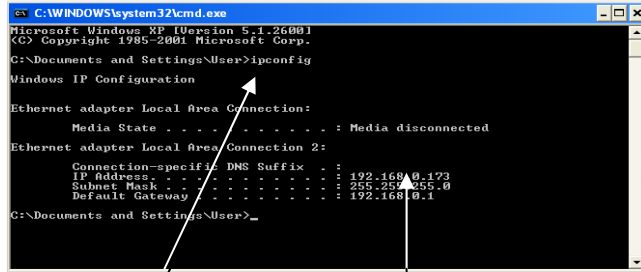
C:\WINDOWS\system32\cmd.exe

Microsoft Windows XP [Version 5.1.2600]
(C) Copyright 1985-2001 Microsoft Corp.

C:\Documents and Settings\User>ipconfig

Windows IP Configuration

Ethernet adapter Local Area Connection:

Media State . . . . . . . . . . . : Media disconnected

Ethernet adapter Local Area Connection 2:

Connection-specific DNS Suffix . :
IP Address. . . . . . . . . . . . : 192.168.0.173
Subnet Mask . . . . . . . . . . . : 255.255.255.0
Default Gateway . . . . . . . . . : 192.168.0.1

C:\Documents and Settings\User>_